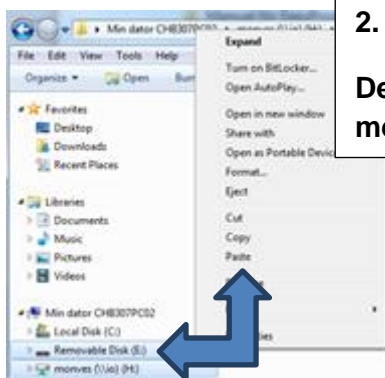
Min dator CHB307PC02 ▸ monves (\\io) (H:) ▸

File Edit View Tools Help

Organize ▾ Open Burn

Favorites
Desktop
Downloads
Recent Places

Libraries
Documents
Music
Pictures
Videos

Min dator CHB307PC02
Local Disk (C:)
Removable Disk (E:)
monves (\\io) (H:)

Expand
Turn on BitLocker...
Open AutoPlay...
Open in new window
Share with
Open as Portable Devic
Format...
Eject
Cut
Copy
Paste
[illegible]
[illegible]ies

2.

De
mo